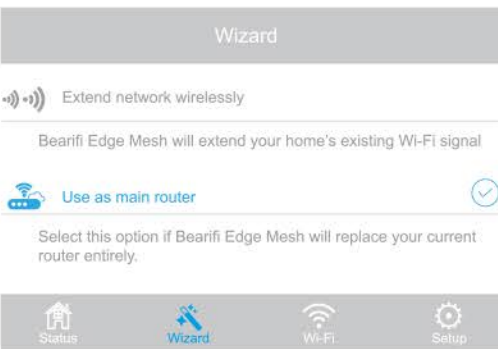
Wizard

Extend network wirelessly

Bearifi Edge Mesh will extend your home's existing Wi-Fi signal

Use as main router

Select this option if Bearifi Edge Mesh will replace your current router entirely.

Status Wizard Wi-Fi Setup